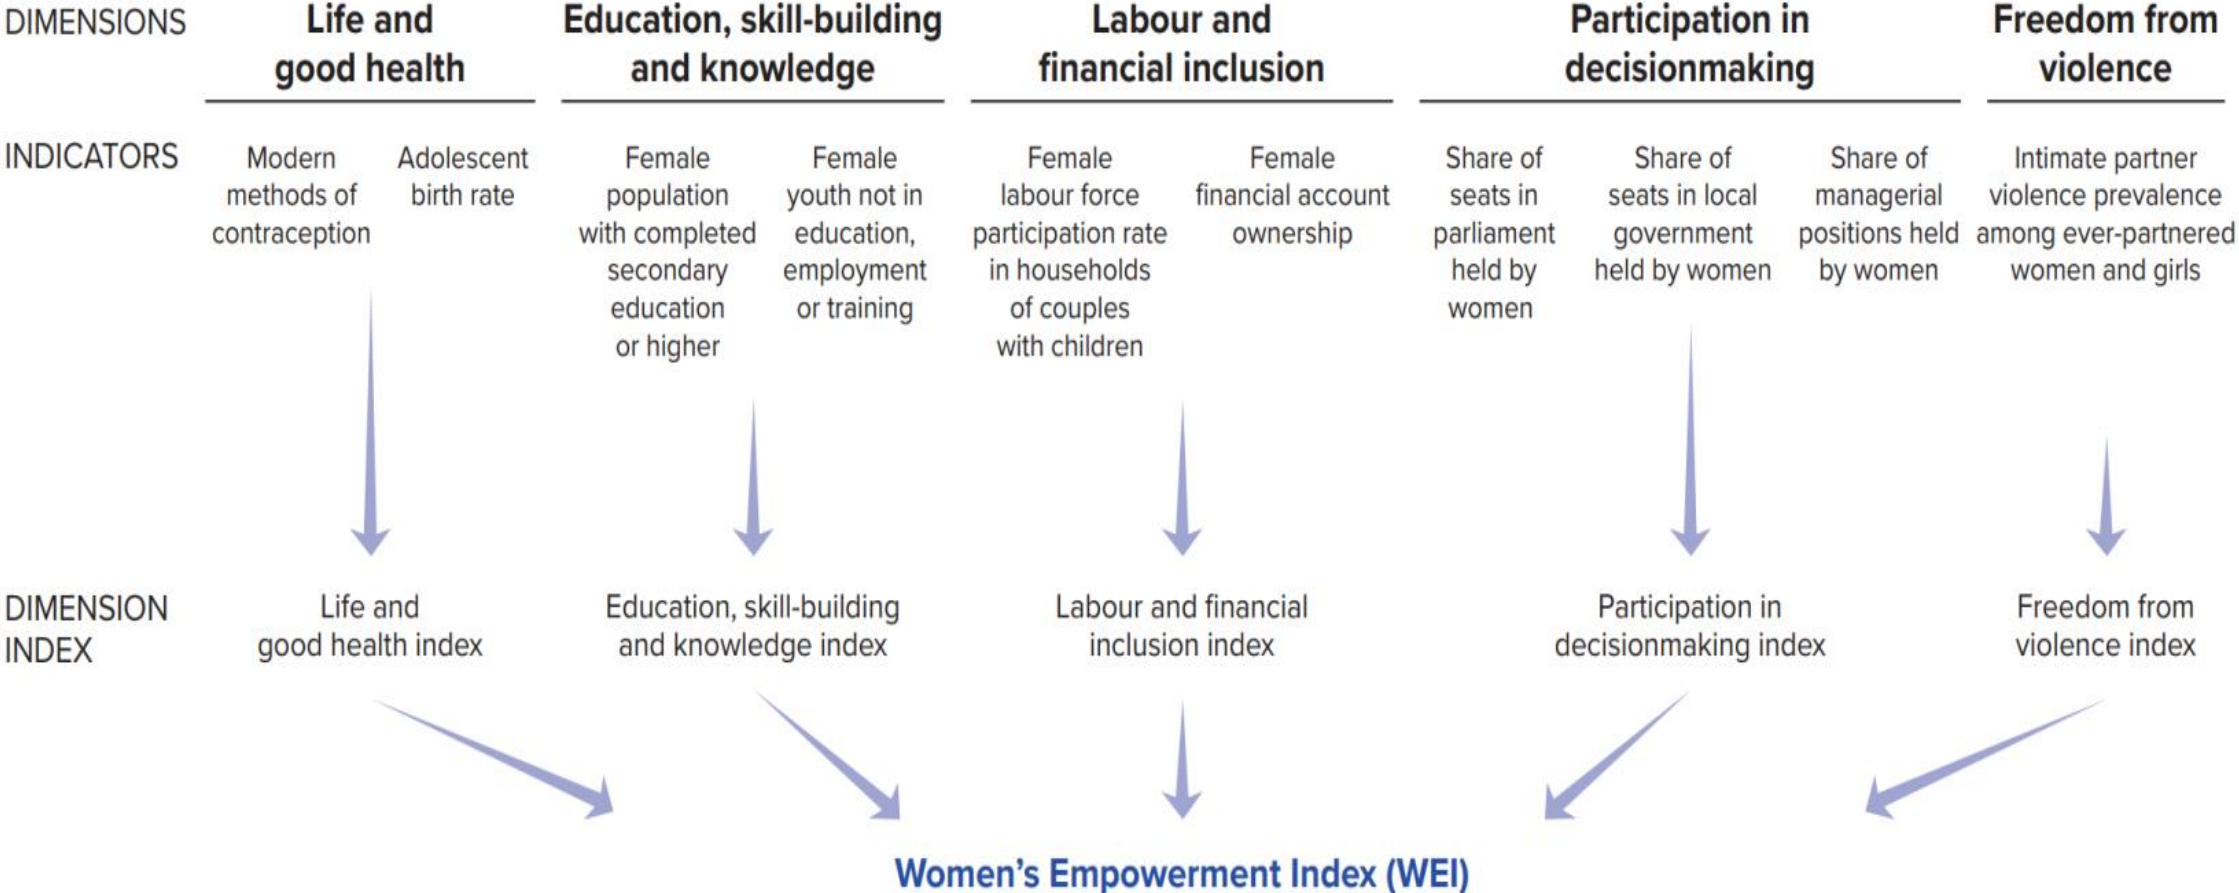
DIMENSIONS

Life and good health

Education, skill-building and knowledge

Labour and financial inclusion

Participation in decisionmaking

Freedom from violence

INDICATORS

Modern methods of contraception

Adolescent birth rate

Female population with completed secondary education or higher

Female youth not in education, employment or training

Female labour force participation rate in households of couples with children

Female financial account ownership

Share of seats in parliament held by women

Share of seats in local government held by women

Share of managerial positions held by women

Intimate partner violence prevalence among ever-partnered women and girls

DIMENSION INDEX

Life and good health index

Education, skill-building and knowledge index

Labour and financial inclusion index

Participation in decisionmaking index

Freedom from violence index

Women's Empowerment Index (WEI)